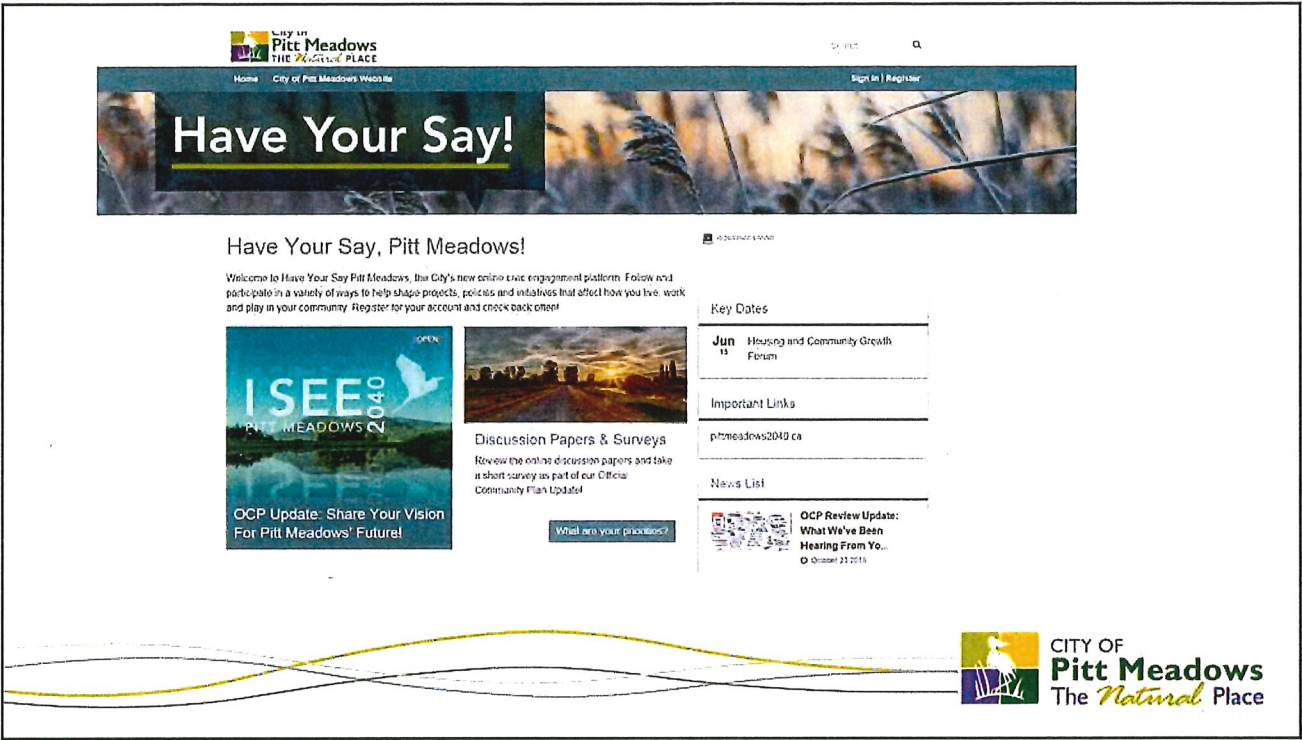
City of
Pitt Meadows
THE Natural PLACE

Search

Home City of Pitt Meadows Website

Sign In | Register

Have Your Say!

Have Your Say, Pitt Meadows!

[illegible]

Welcome to Have Your Say Pitt Meadows, the City's new online civic engagement platform. Follow and participate in a variety of ways to help shape projects, policies and initiatives that affect how you live, work and play in your community. Register for your account and check back often!

OPEN

I SEE 2040
PITT MEADOWS

OCP Update: Share Your Vision For Pitt Meadows' Future!

Discussion Papers & Surveys

Review the online discussion papers and take a short survey as part of our Official Community Plan Update!

What are your priorities?

Key Dates

Jun 15 Housing and Community Growth Forum

Important Links

pittmeadows2040.ca

News List

OCP Review Update: What We've Been Hearing From Yo...

October 21 2016

CITY OF
Pitt Meadows
The Natural Place